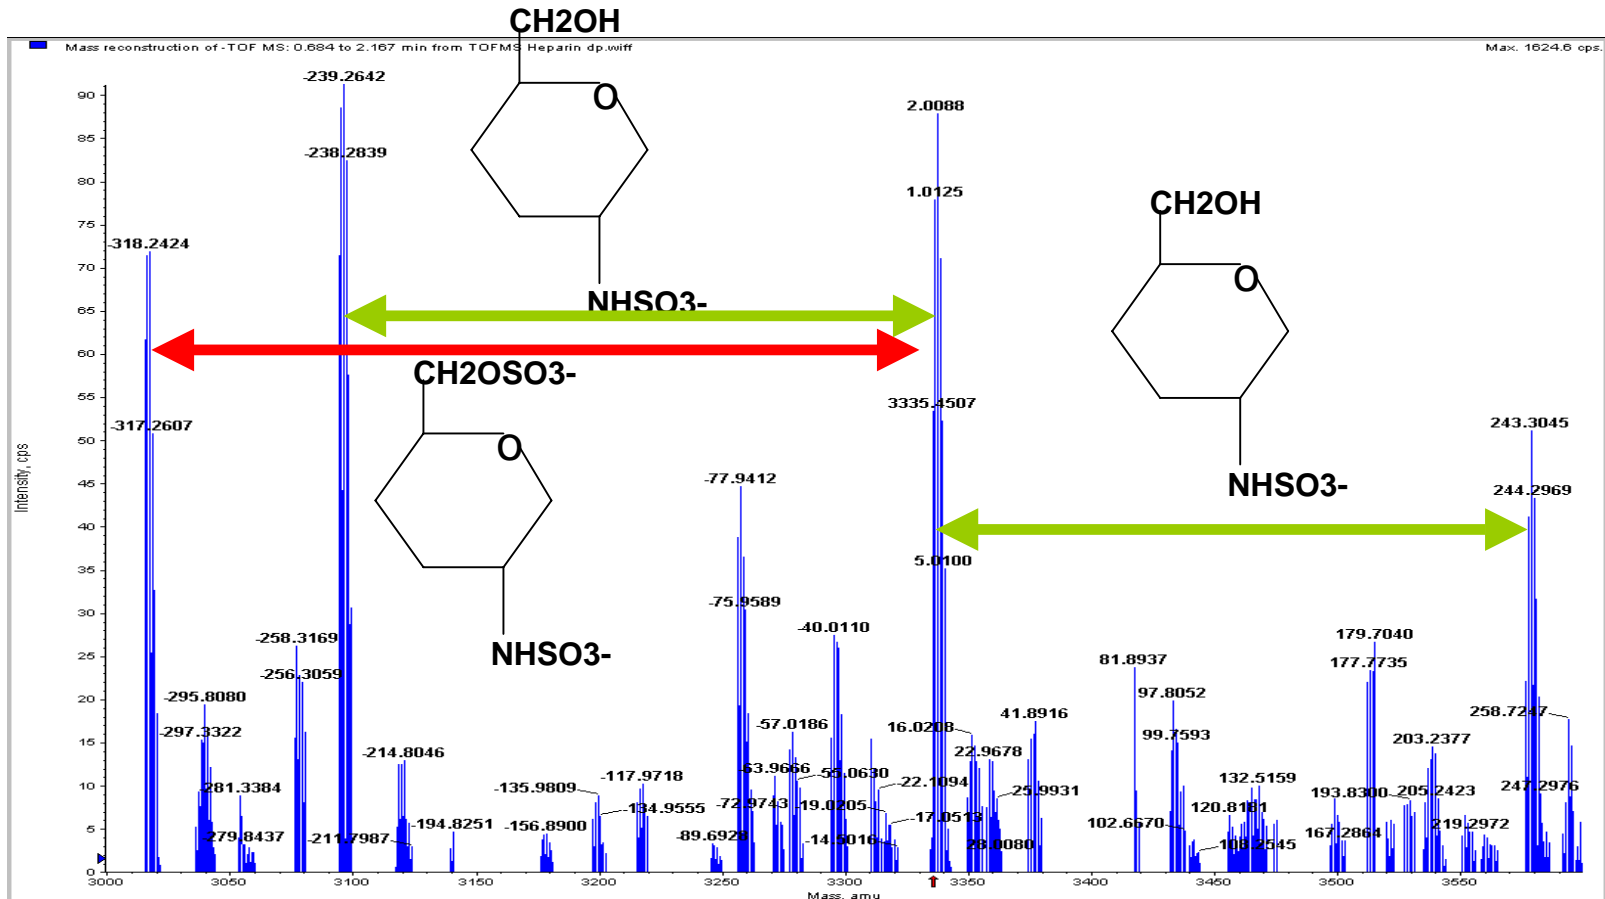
CH2OH

Mass reconstruction of -TOF MS: 0.684 to 2.167 min from TOFMS Heparin dp.wiff

Max. 1624.6 cps.

O

NHSO3-

CH2OSO3-

O

NHSO3-

CH2OH

O

NHSO3-

Intensity, cps

90
85
80
75
70
65
60
55
50
45
40
35
30
25
20
15
10
5
0

-239.2642
-238.2839
-318.2424
-317.2607
-258.3169
-256.3059
-295.8080
-297.3322
-281.3384
-279.8437
-211.7987
-214.8046
-194.8251
-135.9809
-156.8900
-117.9718
-134.9555
-89.6928
-77.9412
-75.9589
-57.0186
-53.9666
-72.9743
-40.0110
-55.0630
-19.0205
-14.5016
-22.1094
-17.0513
2.0088
1.0125
3335.4507
5.0100
16.0208
22.9678
23.0080
41.8916
-25.9931
81.8937
97.8052
99.7593
102.6670
132.5159
120.8181
108.2545
179.7040
177.7735
193.8300
205.2423
203.2377
167.2864
219.2972
243.3045
244.2969
258.7247
247.2976

3000
3050
3100
3150
3200
3250
3300
3350
3400
3450
3500
3550

Mass, amu